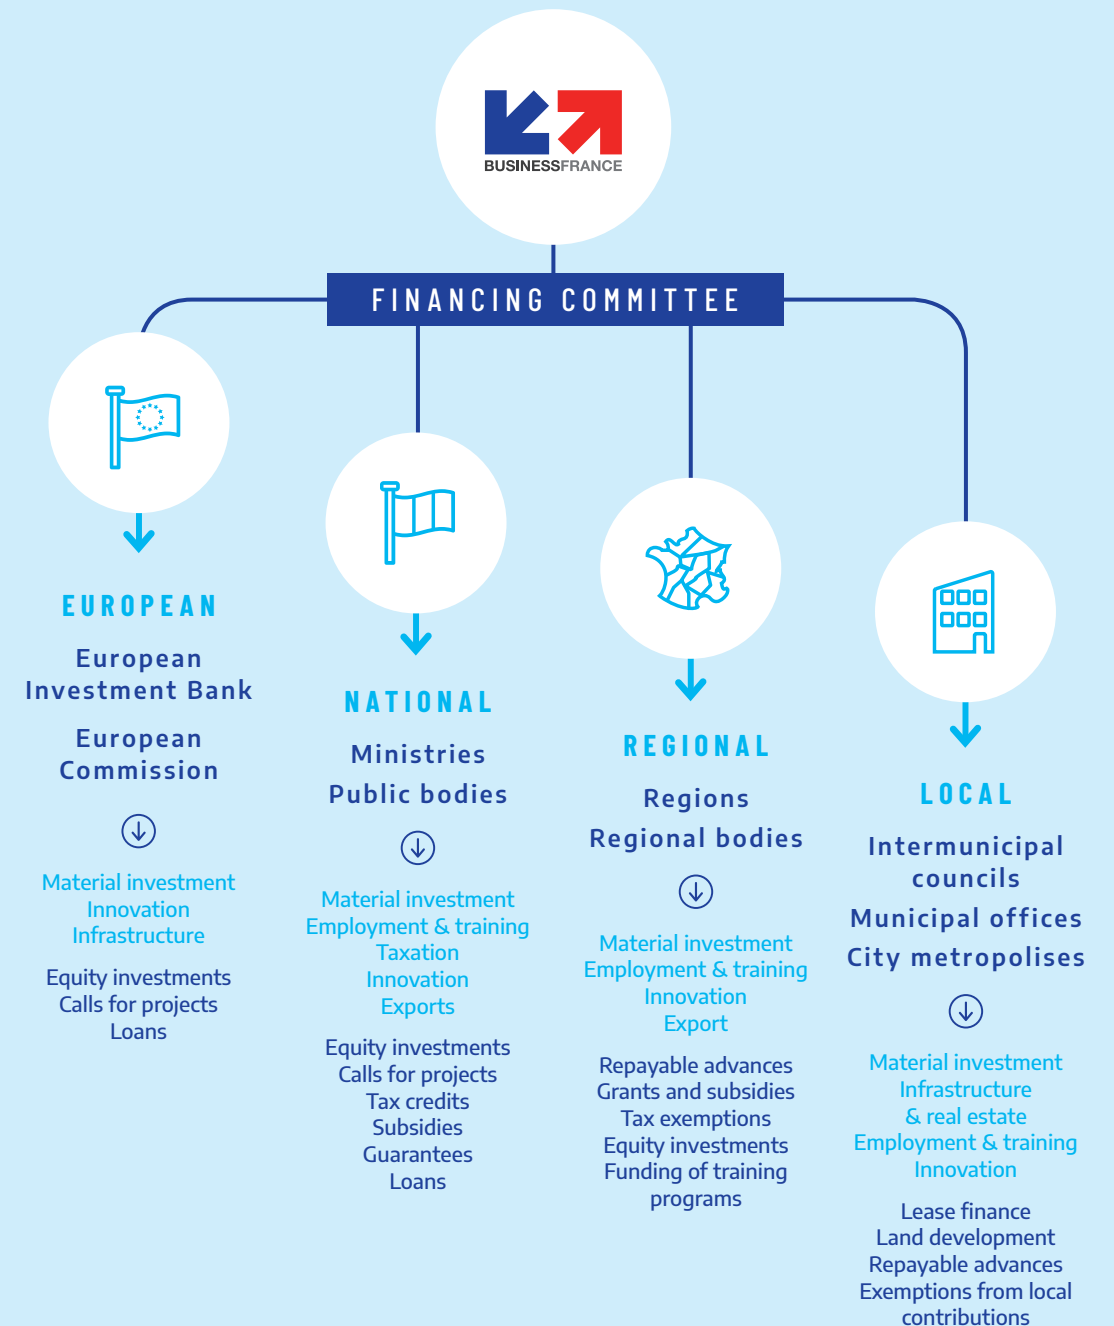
BUSINESSFRANCE

FINANCING COMMITTEE

EUROPEAN

European Investment Bank

European Commission

Material investment
Innovation
Infrastructure

Equity investments
Calls for projects
Loans

NATIONAL

Ministries
Public bodies

Material investment
Employment & training
Taxation
Innovation
Exports

Equity investments
Calls for projects
Tax credits
Subsidies
Guarantees
Loans

REGIONAL

Regions
Regional bodies

Material investment
Employment & training
Innovation
Export

Repayable advances
Grants and subsidies
Tax exemptions
Equity investments
Funding of training programs

LOCAL

Intermunicipal councils
Municipal offices
City metropolises

Material investment
Infrastructure & real estate
Employment & training
Innovation

Lease finance
Land development
Repayable advances
Exemptions from local contributions